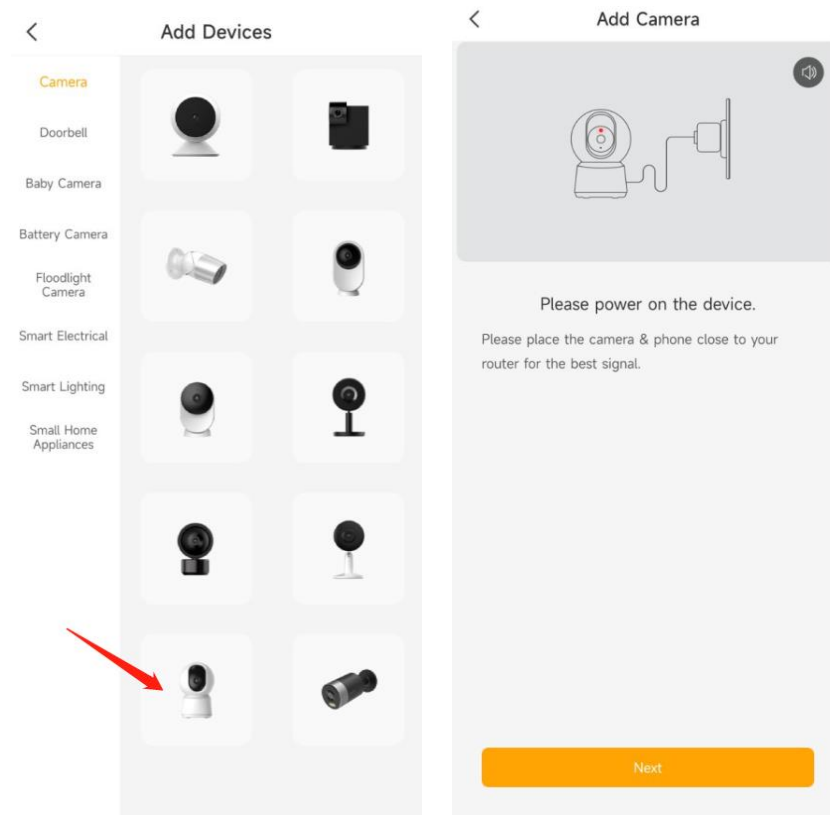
<

Add Devices

Camera

Doorbell

Baby Camera

Battery Camera

Floodlight Camera

Smart Electrical

Smart Lighting

Small Home Appliances

<

Add Camera

Please power on the device.

Please place the camera & phone close to your router for the best signal.

Next